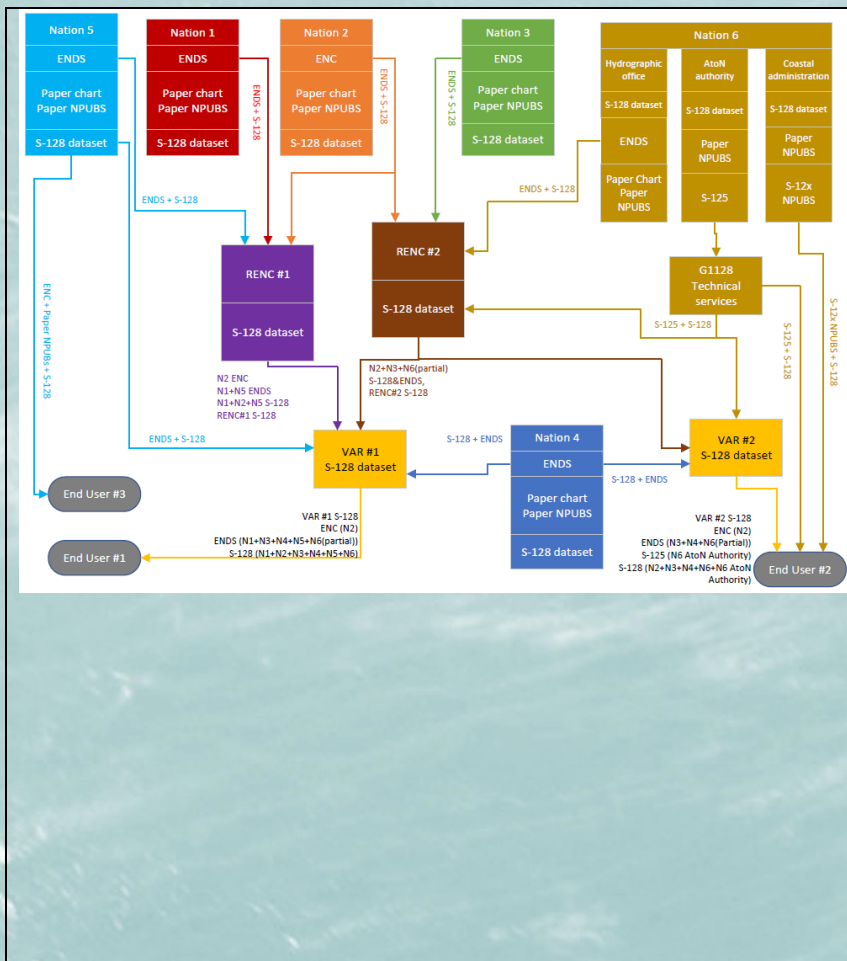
Nation 5
ENDS
Paper chart
Paper NPUBS
S-128 dataset

Nation 1
ENDS
Paper chart
Paper NPUBS
S-128 dataset

Nation 2
ENC
Paper chart
Paper NPUBS
S-128 dataset

Nation 3
ENDS
Paper chart
Paper NPUBS
S-128 dataset

Nation 6
Hydrographic office
S-128 dataset
ENDS
Paper Chart
Paper NPUBS

AtoN authority
S-128 dataset
Paper NPUBS
S-125

Coastal administration
S-128 dataset
Paper NPUBS
S-12x NPUBS

ENDS + S-128
ENDS + S-128
ENDS + S-128
ENDS + S-128
ENDS + S-128

RENC #1
S-128 dataset

RENC #2
S-128 dataset

G1128 Technical services

S-125 + S-128
S-125 + S-128
S-12x NPUBs + S-128

ENC + Paper NPUBs + S-128

N2 ENC
N1+N5 ENDS
N1+N2+N5 S-128
RENC#1 S-128

N2+N3+N6(partial)
S-128&ENDS,
RENC#2 S-128

ENDS + S-128

VAR #1
S-128 dataset

S-128 + ENDS

Nation 4
ENDS
Paper chart
Paper NPUBS
S-128 dataset

S-128 + ENDS

VAR #2
S-128 dataset

End User #3

VAR #1 S-128
ENC (N2)
ENDS (N1+N3+N4+N5+N6(partial))
S-128 (N1+N2+N3+N4+N5+N6)

End User #1

VAR #2 S-128
ENC (N2)
ENDS (N3+N4+N6(Partial))
S-125 (N6 AtoN Authority)
S-128 (N2+N3+N4+N6+N6 AtoN Authority)

End User #2